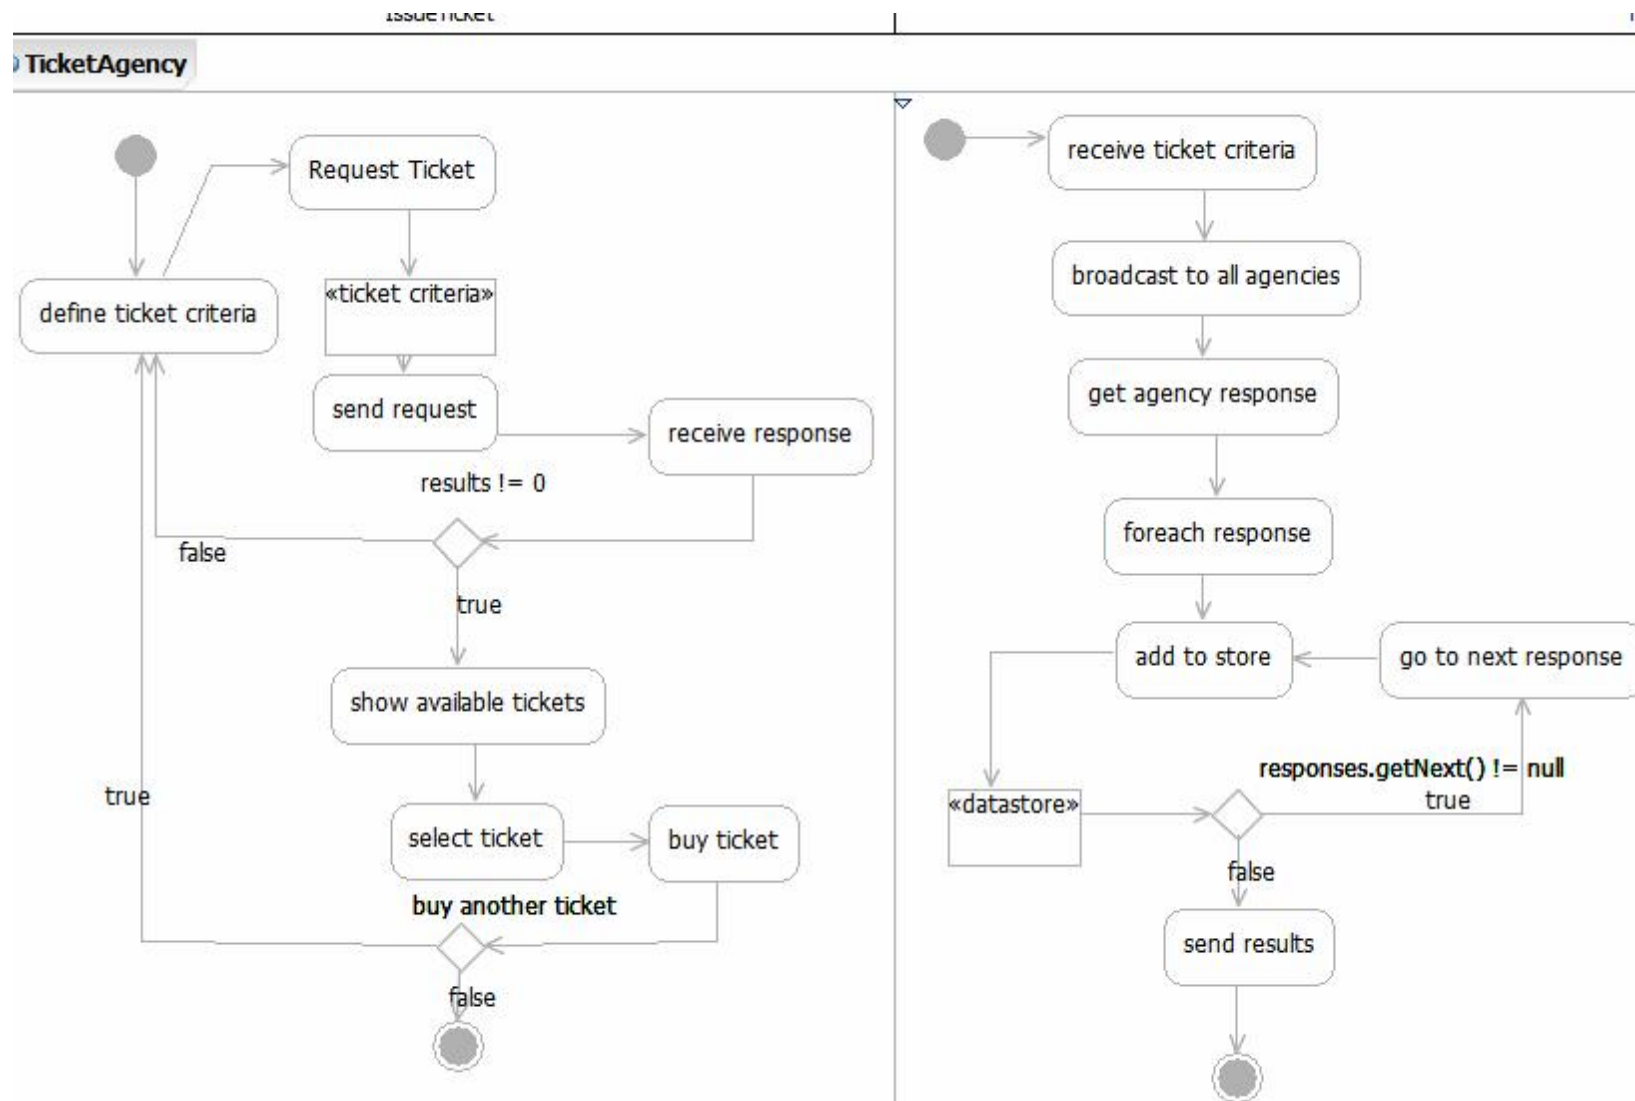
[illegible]

TicketAgency

Request Ticket

define ticket criteria

«ticket criteria»

send request

receive response

results != 0

false

true

show available tickets

true

select ticket

buy ticket

buy another ticket

false

receive ticket criteria

broadcast to all agencies

get agency response

foreach response

add to store

go to next response

responses.getNext() != null

true

«datastore»

false

send results